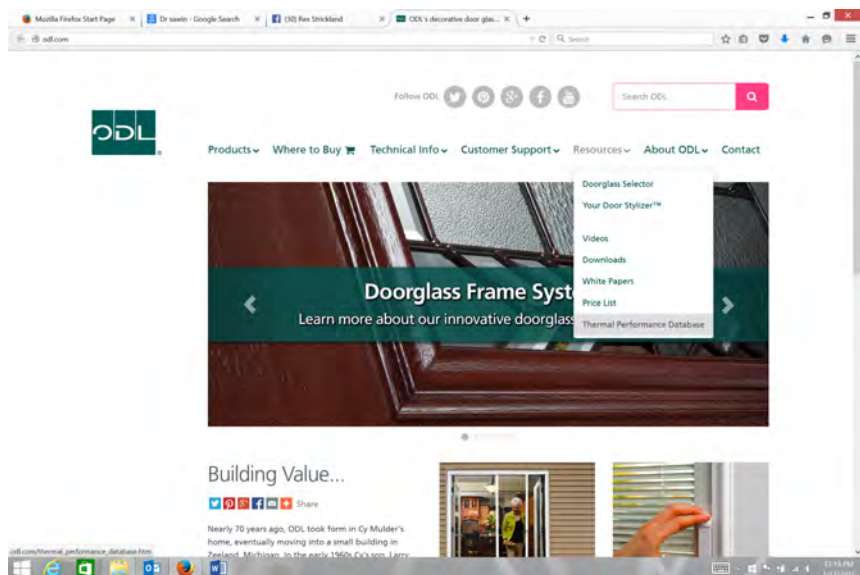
Mozilla Firefox Start Page
Dr sawin - Google Search
(30) Rex Strickland
ODL's decorative door glas...
odl.com
Search

Follow ODL
Search ODL

ODL

Products
Where to Buy
Technical Info
Customer Support
Resources
About ODL
Contact

Doorglass Selector
Your Door Stylizer™
Videos
Downloads
White Papers
Price List
Thermal Performance Database

Doorglass Frame Syst
Learn more about our innovative doorglass

Building Value...
Share

Nearly 70 years ago, ODL took form in Cy Mulder's home, eventually moving into a small building in Zeeland, Michigan. In the early 1960s Cy's son, Larry

odl.com/thermal_performance_database.htm

12:16 PM